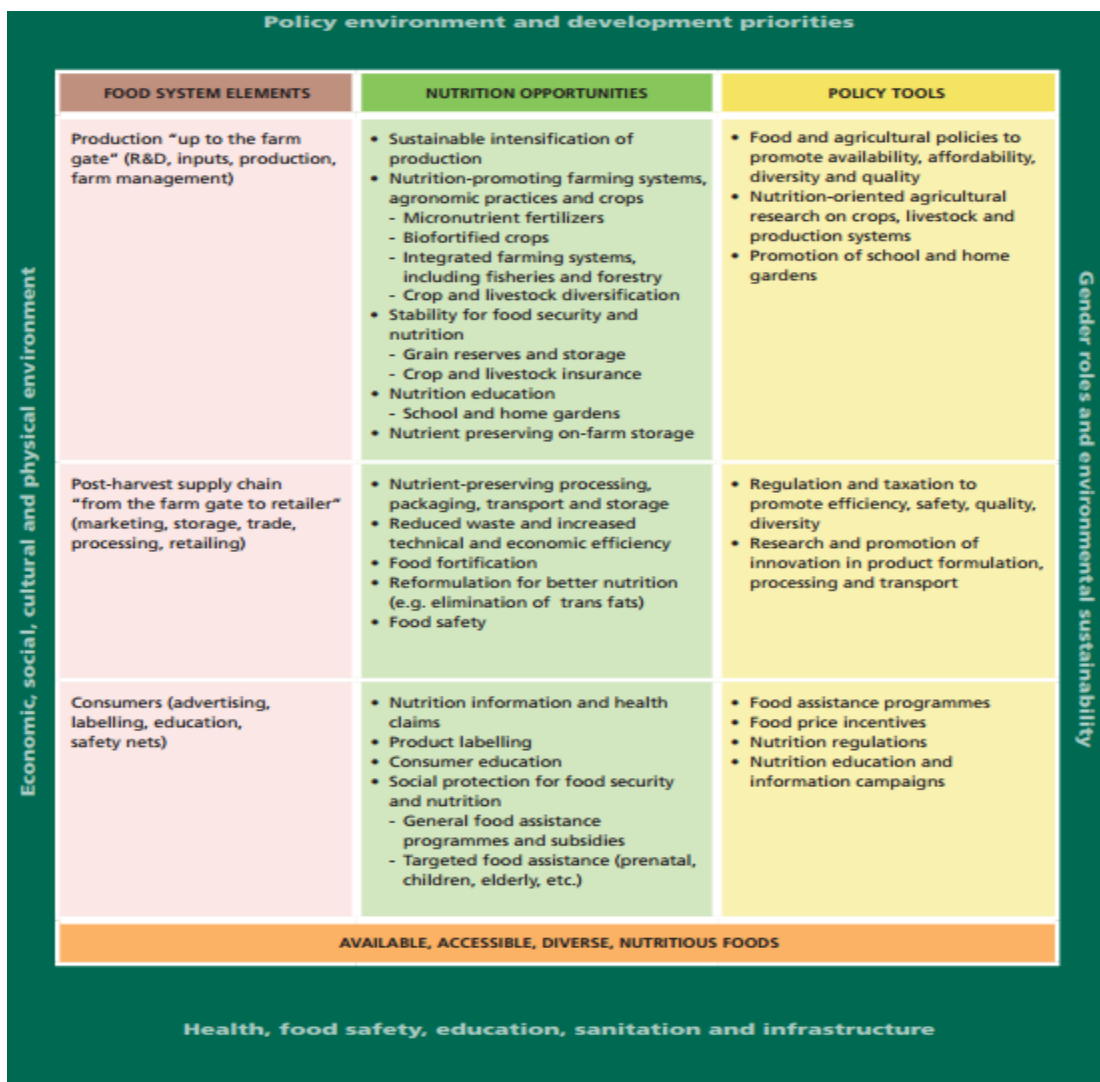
Policy environment and development priorities

| FOOD SYSTEM ELEMENTS | NUTRITION OPPORTUNITIES | POLICY TOOLS |
|---|---|---|
| Production "up to the farm gate" (R&D, inputs, production, farm management) | • Sustainable intensification of production<br>• Nutrition-promoting farming systems, agronomic practices and crops<br>- Micronutrient fertilizers<br>- Biofortified crops<br>- Integrated farming systems, including fisheries and forestry<br>- Crop and livestock diversification<br>• Stability for food security and nutrition<br>- Grain reserves and storage<br>- Crop and livestock insurance<br>• Nutrition education<br>- School and home gardens<br>• Nutrient preserving on-farm storage | • Food and agricultural policies to promote availability, affordability, diversity and quality<br>• Nutrition-oriented agricultural research on crops, livestock and production systems<br>• Promotion of school and home gardens |
| Post-harvest supply chain "from the farm gate to retailer" (marketing, storage, trade, processing, retailing) | • Nutrient-preserving processing, packaging, transport and storage<br>• Reduced waste and increased technical and economic efficiency<br>• Food fortification<br>• Reformulation for better nutrition (e.g. elimination of trans fats)<br>• Food safety | • Regulation and taxation to promote efficiency, safety, quality, diversity<br>• Research and promotion of innovation in product formulation, processing and transport |
| Consumers (advertising, labelling, education, safety nets) | • Nutrition information and health claims<br>• Product labelling<br>• Consumer education<br>• Social protection for food security and nutrition<br>- General food assistance programmes and subsidies<br>- Targeted food assistance (prenatal, children, elderly, etc.) | • Food assistance programmes<br>• Food price incentives<br>• Nutrition regulations<br>• Nutrition education and information campaigns |

AVAILABLE, ACCESSIBLE, DIVERSE, NUTRITIOUS FOODS

Economic, social, cultural and physical environment

Gender roles and environmental sustainability

Health, food safety, education, sanitation and infrastructure